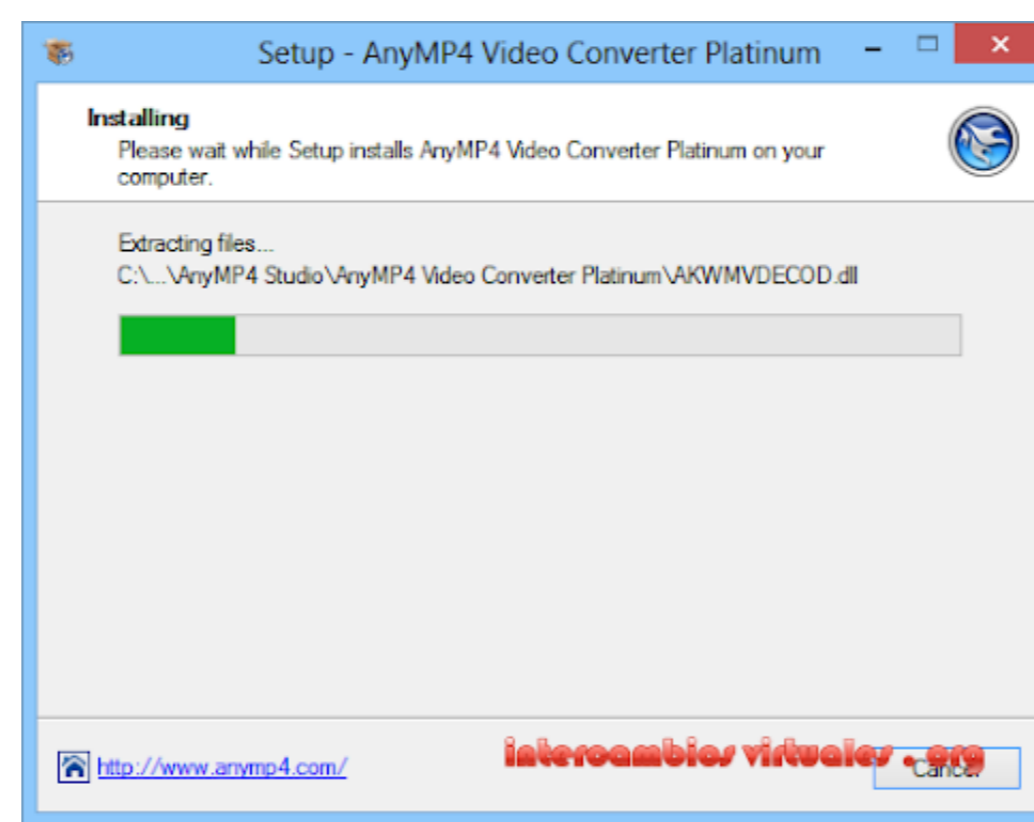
Setup - AnyMP4 Video Converter Platinum

Installing
Please wait while Setup installs AnyMP4 Video Converter Platinum on your computer.

Extracting files...
C:\...\AnyMP4 Studio\AnyMP4 Video Converter Platinum\AKWMVDECOD.dll

http://www.anymp4.com/

intercambios virtuales . org

Cancel